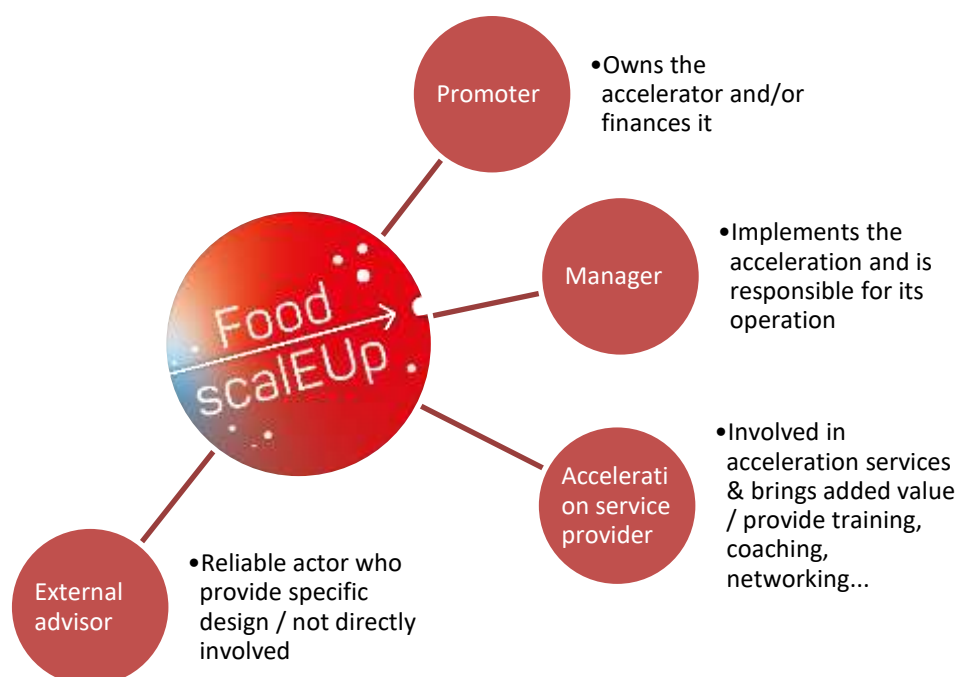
Food scalEUp

Promoter

•Owns the accelerator and/or finances it

Manager

•Implements the acceleration and is responsible for its operation

Acceleration service provider

•Involved in acceleration services & brings added value / provide training, coaching, networking...

External advisor

•Reliable actor who provide specific design / not directly involved